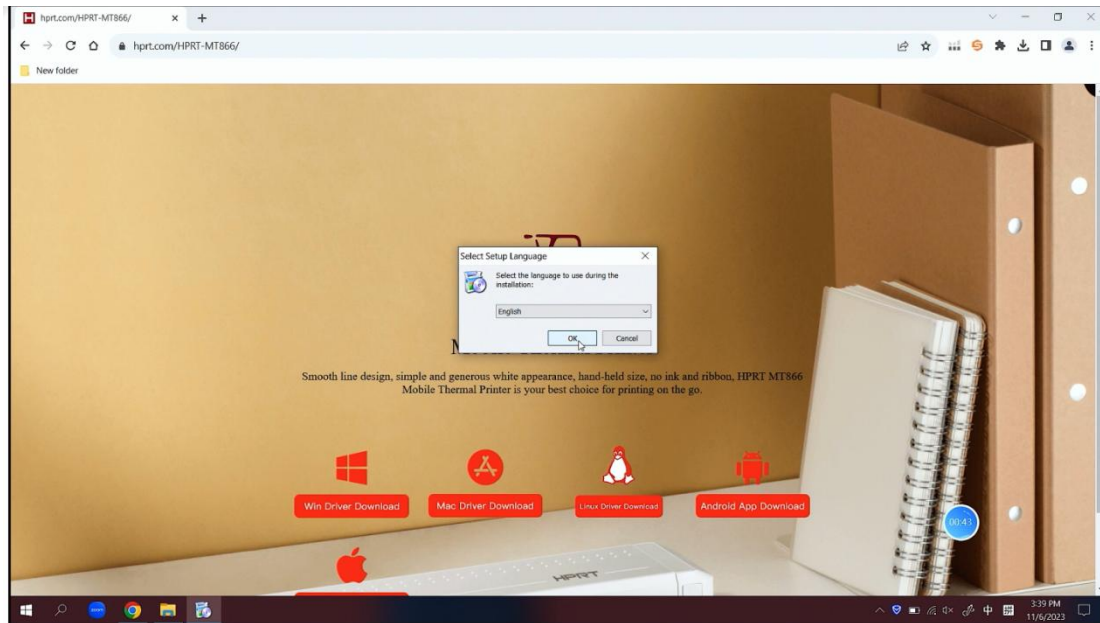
hprt.com/HPRT-MT866/

hprt.com/HPRT-MT866/

New folder

Select Setup Language

Select the language to use during the installation:

English

OK

Cancel

M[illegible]

Smooth line design, simple and generous white appearance, hand-held size, no ink and ribbon, HPRT MT866 Mobile Thermal Printer is your best choice for printing on the go.

Win Driver Download

Mac Driver Download

Linux Driver Download

Android App Download

00:43

HPRT

3:39 PM
11/6/2023